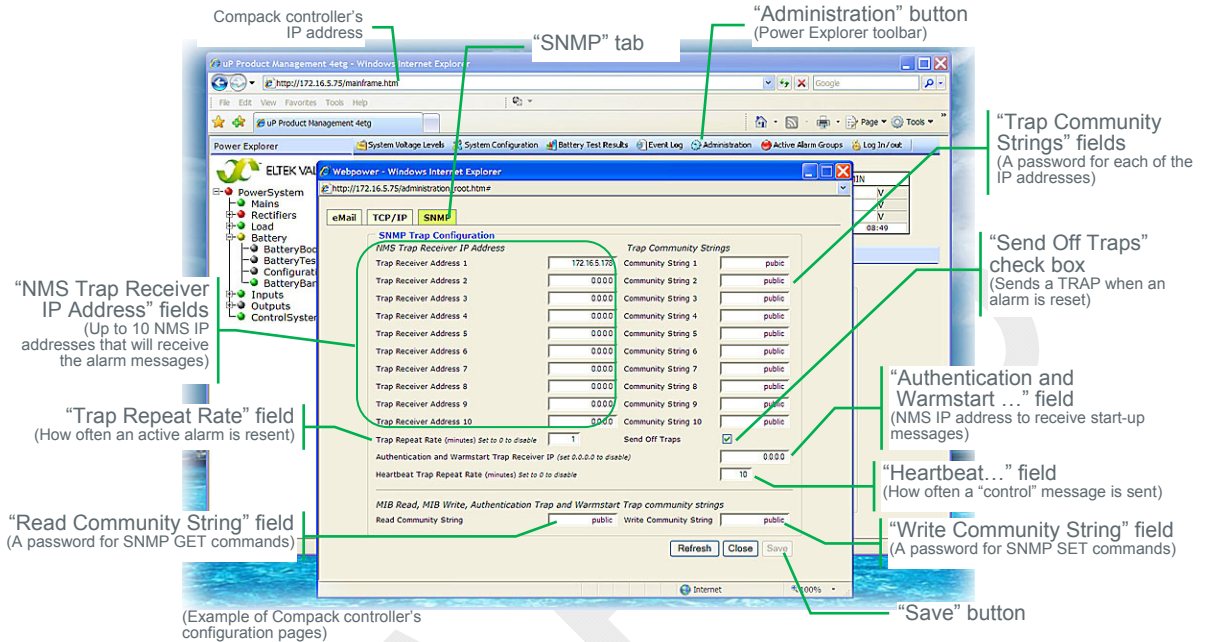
Compack controller's IP address

"SNMP" tab

"Administration" button
(Power Explorer toolbar)

uP Product Management 4etg - Windows Internet Explorer
http://172.16.5.75/mainframe.htm
Google
File Edit View Favorites Tools Help
uP Product Management 4etg
Page Tools
Power Explorer
System Voltage Levels | System Configuration | Battery Test Results | Event Log | Administration | Active Alarm Groups | Log In/out
ELTEK VAL
PowerSystem
Mains
Rectifiers
Load
Battery
BatteryBoo
BatteryTes
Configurati
BatteryBan
Inputs
Outputs
ControlSyster

Webpower - Windows Internet Explorer
http://172.16.5.75/administration_root.htm#
eMail | TCP/IP | SNMP
SNMP Trap Configuration
NMS Trap Receiver IP Address
Trap Community Strings

| | | | |
|---|---|---|---|
| Trap Receiver Address 1 | 172.16.5.178 | Community String 1 | pubic |
| Trap Receiver Address 2 | 0.0.0.0 | Community String 2 | public |
| Trap Receiver Address 3 | 0.0.0.0 | Community String 3 | public |
| Trap Receiver Address 4 | 0.0.0.0 | Community String 4 | public |
| Trap Receiver Address 5 | 0.0.0.0 | Community String 5 | public |
| Trap Receiver Address 6 | 0.0.0.0 | Community String 6 | public |
| Trap Receiver Address 7 | 0.0.0.0 | Community String 7 | public |
| Trap Receiver Address 8 | 0.0.0.0 | Community String 8 | public |
| Trap Receiver Address 9 | 0.0.0.0 | Community String 9 | public |
| Trap Receiver Address 10 | 0.0.0.0 | Community String 10 | public |

Trap Repeat Rate (minutes) Set to 0 to disable 1
Send Off Traps
Authentication and Warmstart Trap Receiver IP (set 0.0.0.0 to disable) 0.0.0.0
Heartbeat Trap Repeat Rate (minutes) Set to 0 to disable 10
MIB Read, MIB Write, Authentication Trap and Warmstart Trap community strings
Read Community String public
Write Community String public
Refresh | Close | Save
Internet
100%
MIN
V
V
V
08:49

"Trap Community Strings" fields
(A password for each of the IP addresses)

"Send Off Traps" check box
(Sends a TRAP when an alarm is reset)

"NMS Trap Receiver IP Address" fields
(Up to 10 NMS IP addresses that will receive the alarm messages)

"Authentication and Warmstart …" field
(NMS IP address to receive start-up messages)

"Trap Repeat Rate" field
(How often an active alarm is resent)

"Heartbeat…" field
(How often a "control" message is sent)

"Read Community String" field
(A password for SNMP GET commands)

"Write Community String" field
(A password for SNMP SET commands)

(Example of Compack controller's configuration pages)

"Save" button